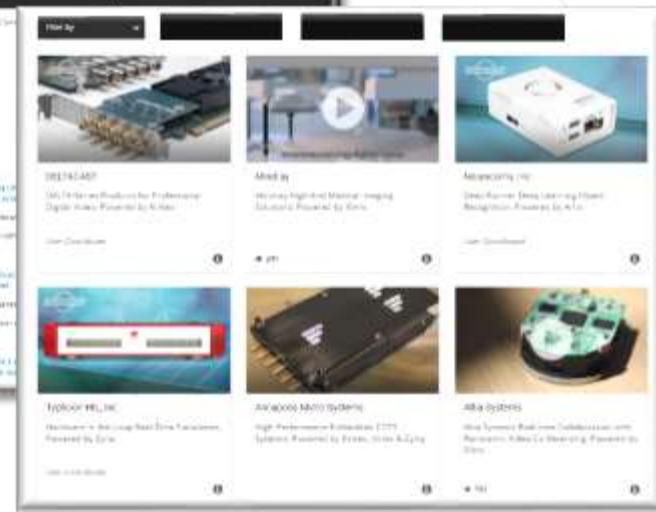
Filter by

DELTACAST
DELTA Series Products for Professional Digital Video Powered by Xilinx
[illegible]

Aftertay
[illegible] Solutions Powered by Xilinx
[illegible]

Aaeon Inc
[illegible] Recognition, Powered by Xilinx
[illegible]

Typhoon HIL, Inc.
Hardware in the Loop Real-Time Simulator, Powered by Xilinx
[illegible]

Annapolis Micro Systems
High Performance Embedded COTS Systems Powered by Xilinx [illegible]

Alba Systems
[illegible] Powered by Xilinx
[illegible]